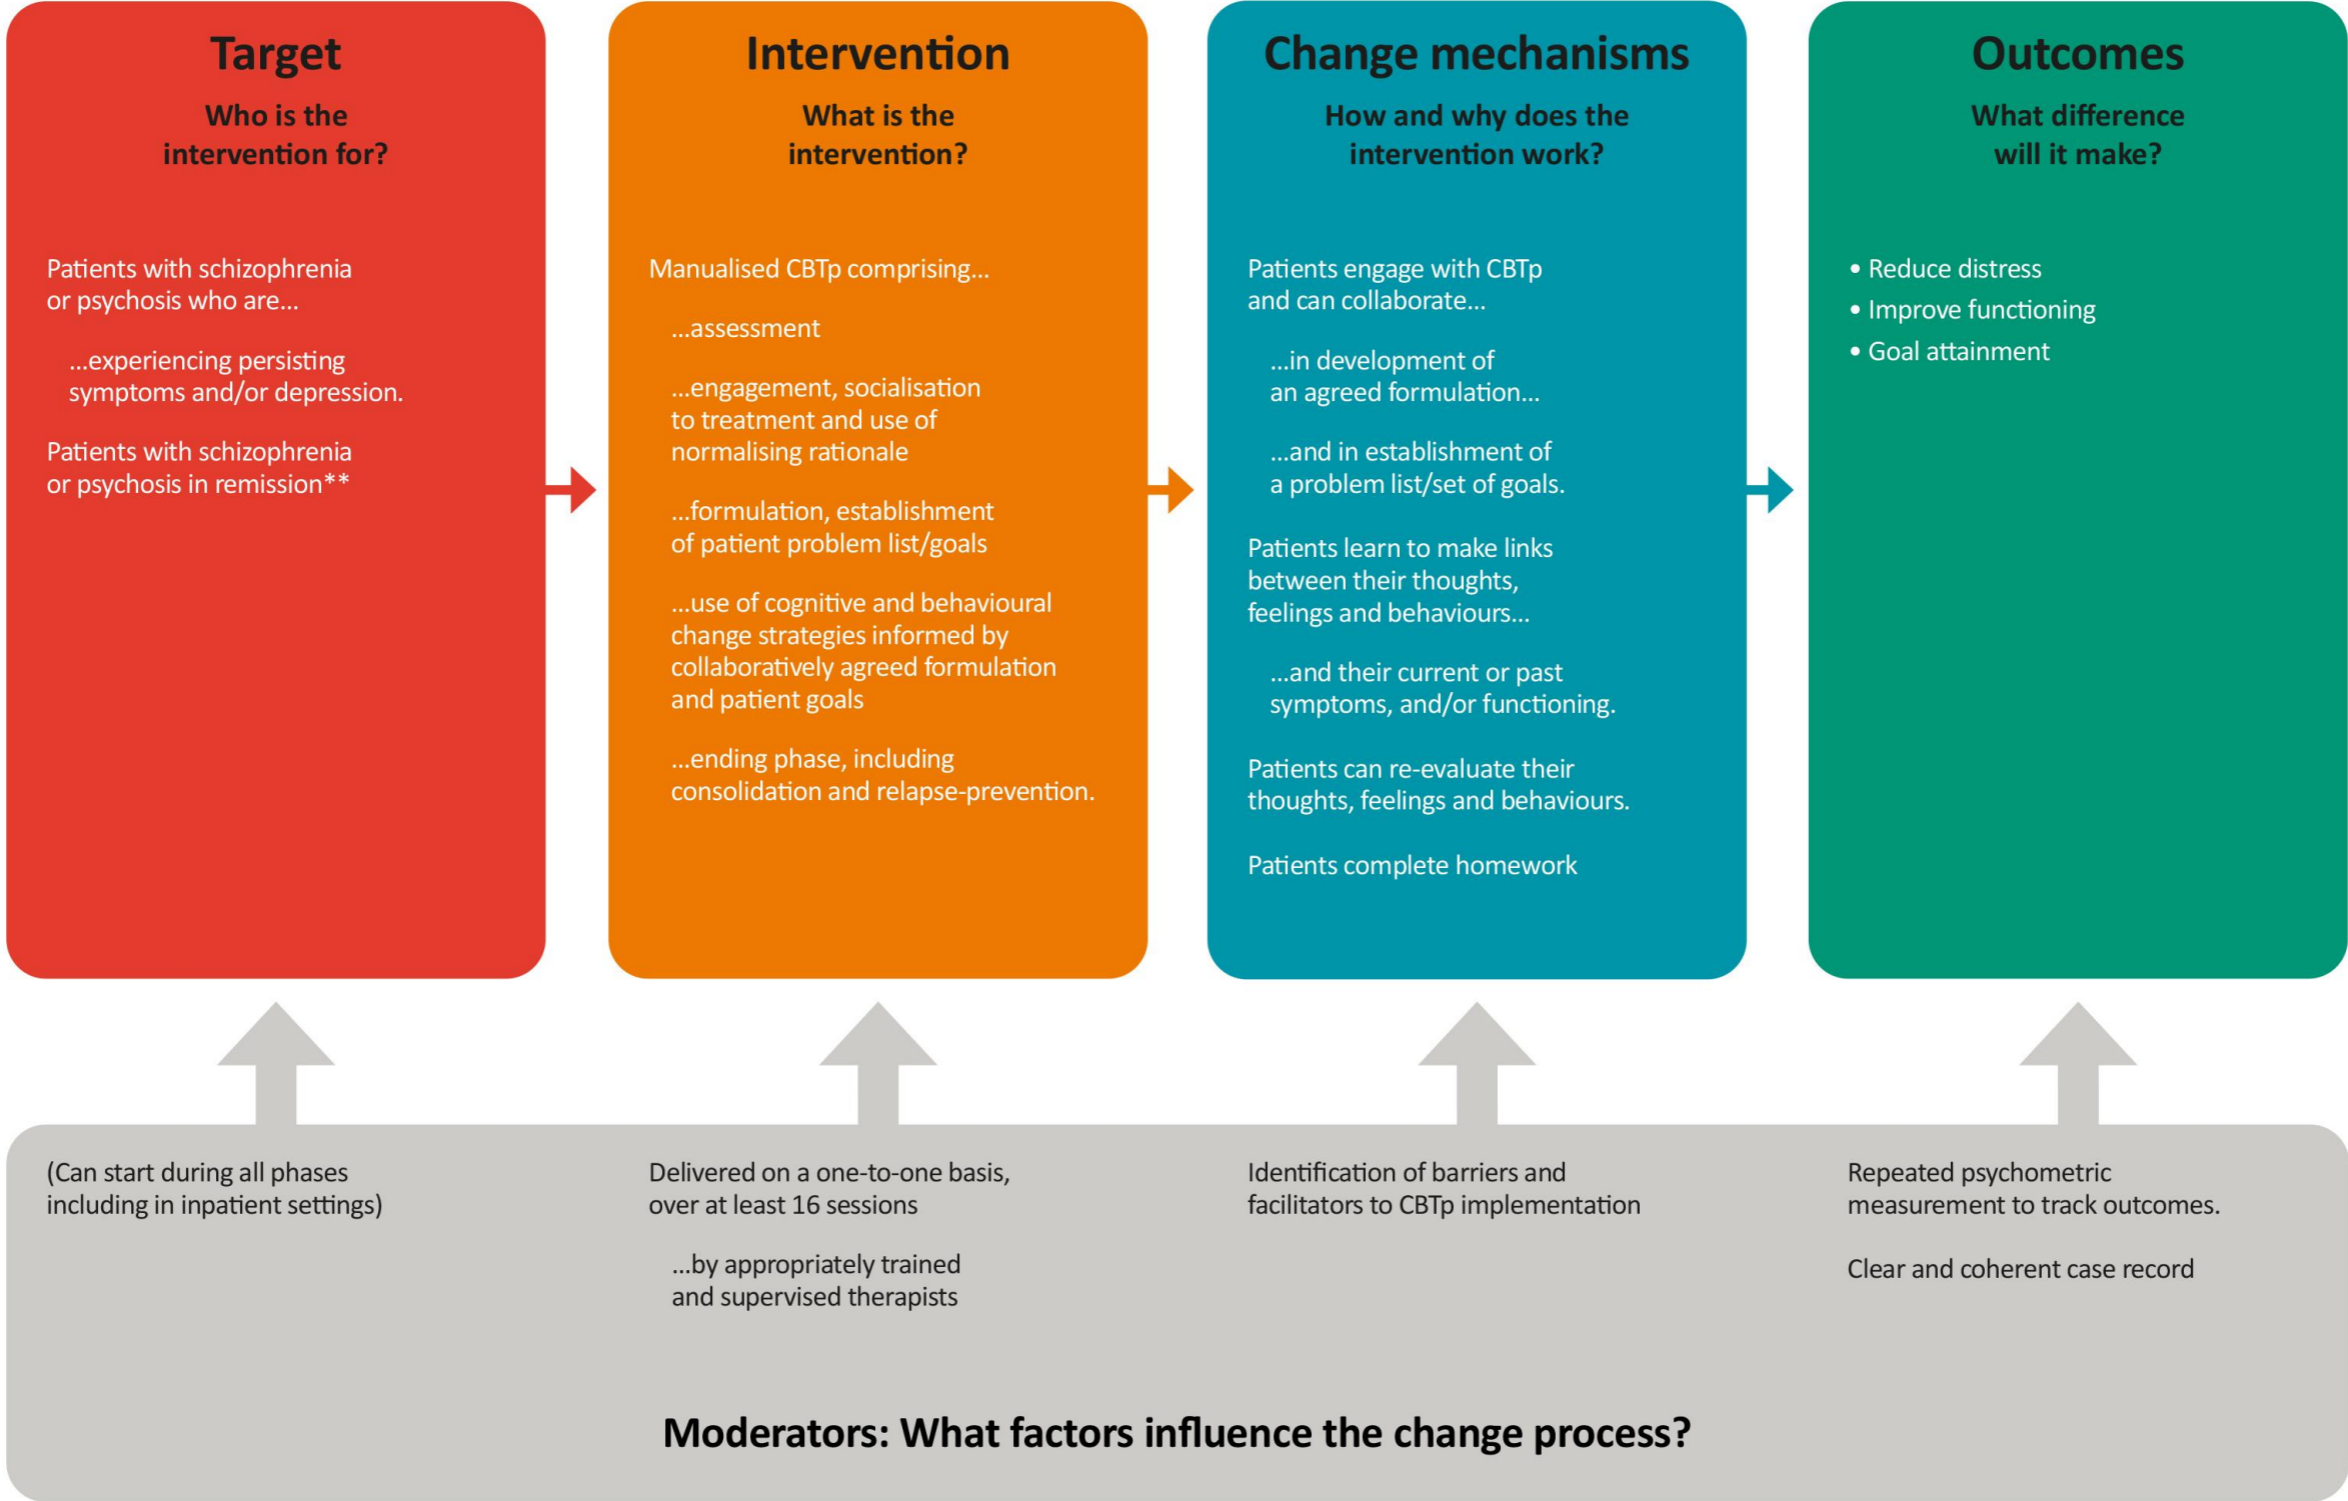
Target

Who is the intervention for?

Patients with schizophrenia or psychosis who are...

...experiencing persisting symptoms and/or depression.

Patients with schizophrenia or psychosis in remission**

Intervention

What is the intervention?

Manualised CBTp comprising...

...assessment

...engagement, socialisation to treatment and use of normalising rationale

...formulation, establishment of patient problem list/goals

...use of cognitive and behavioural change strategies informed by collaboratively agreed formulation and patient goals

...ending phase, including consolidation and relapse-prevention.

Change mechanisms

How and why does the intervention work?

Patients engage with CBTp and can collaborate...

...in development of an agreed formulation...

...and in establishment of a problem list/set of goals.

Patients learn to make links between their thoughts, feelings and behaviours...

...and their current or past symptoms, and/or functioning.

Patients can re-evaluate their thoughts, feelings and behaviours.

Patients complete homework

Outcomes

What difference will it make?

• Reduce distress
• Improve functioning
• Goal attainment

(Can start during all phases including in inpatient settings)

Delivered on a one-to-one basis, over at least 16 sessions

...by appropriately trained and supervised therapists

Identification of barriers and facilitators to CBTp implementation

Repeated psychometric measurement to track outcomes.

Clear and coherent case record

Moderators: What factors influence the change process?